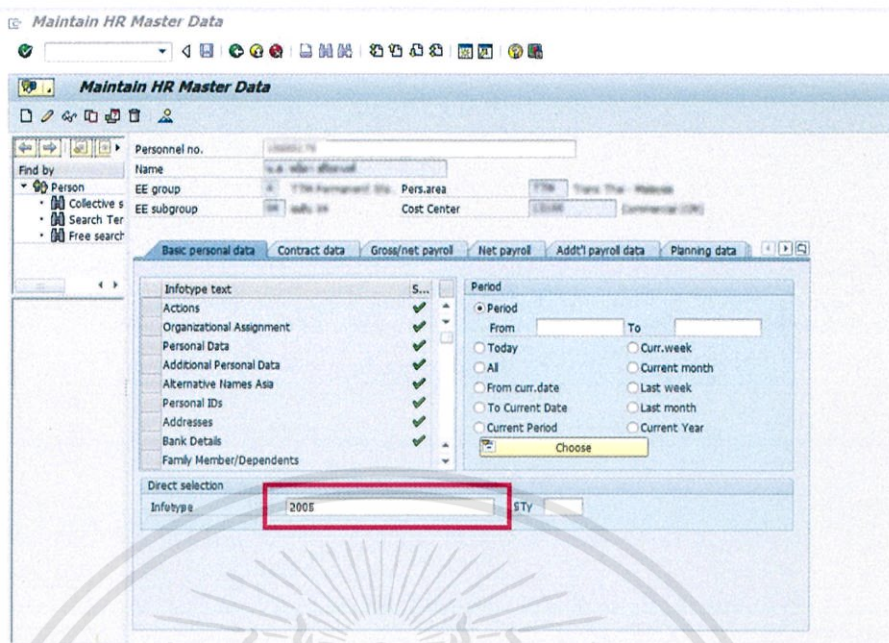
Maintain HR Master Data

Maintain HR Master Data

Find by
Person
Collective s
Search Ter
Free search

Personnel no. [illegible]
Name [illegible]
EE group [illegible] Pers.area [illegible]
EE subgroup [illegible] Cost Center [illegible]

Basic personal data | Contract data | Gross/net payroll | Net payroll | Addt'l payroll data | Planning data

| Infotype text | S... |
|---|---|
| Actions | ✔ |
| Organizational Assignment | ✔ |
| Personal Data | ✔ |
| Additional Personal Data | ✔ |
| Alternative Names Asia | ✔ |
| Personal IDs | ✔ |
| Addresses | ✔ |
| Bank Details | ✔ |
| Family Member/Dependents | |

Period
Period
From To
Today Curr.week
All Current month
From curr.date Last week
To Current Date Last month
Current Period Current Year
Choose

Direct selection
Infotype 2005 STy